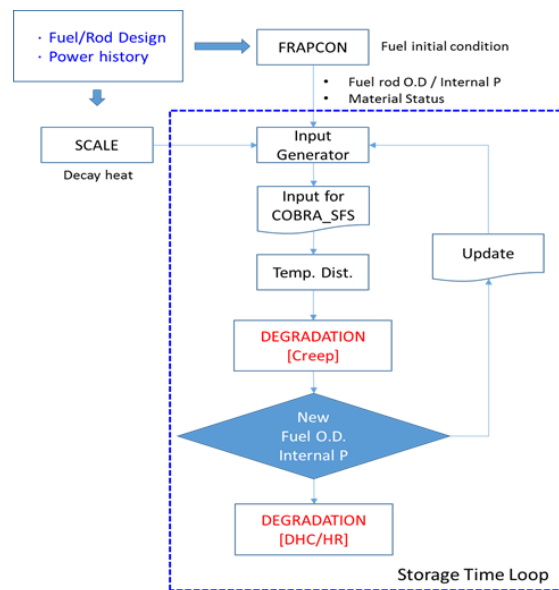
· Fuel/Rod Design
· Power history

FRAPCON

Fuel initial condition

• Fuel rod O.D / Internal P
• Material Status

SCALE

Decay heat

Input Generator

Input for COBRA_SFS

Temp. Dist.

Update

DEGRADATION [Creep]

New Fuel O.D. Internal P

DEGRADATION [DHC/HR]

Storage Time Loop